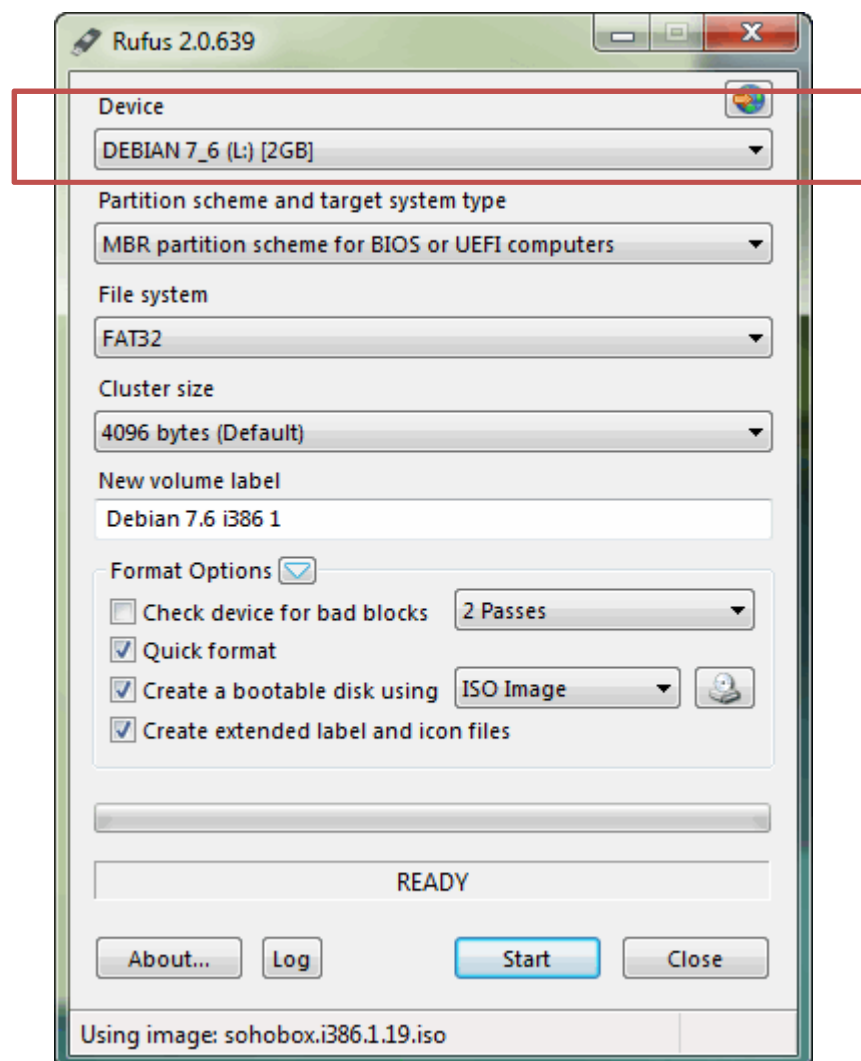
Rufus 2.0.639

Device
DEBIAN 7_6 (L:) [2GB]

Partition scheme and target system type
MBR partition scheme for BIOS or UEFI computers

File system
FAT32

Cluster size
4096 bytes (Default)

New volume label
Debian 7.6 i386 1

Format Options
Check device for bad blocks
2 Passes
Quick format
Create a bootable disk using
ISO Image
Create extended label and icon files

READY

About...
Log
Start
Close

Using image: sohobox.i386.1.19.iso